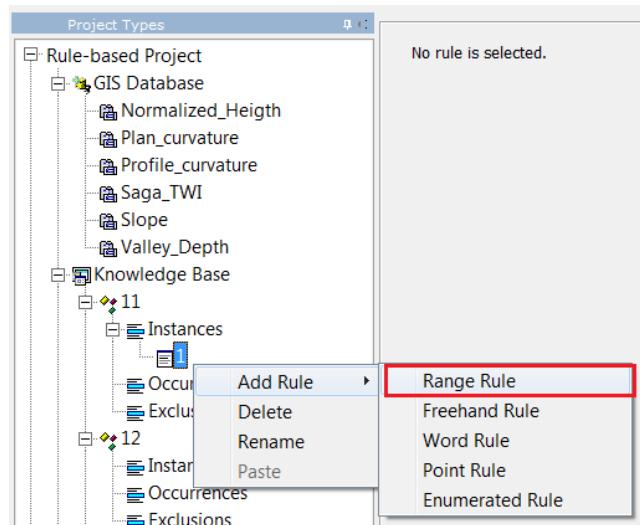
Project Types

Rule-based Project
GIS Database
Normalized_Heigth
Plan_curvature
Profile_curvature
Saga_TWI
Slope
Valley_Depth
Knowledge Base
11
Instances
1
Occur
Exclus
12
Instan
Occurrences
Exclusions

No rule is selected.

Add Rule
Delete
Rename
Paste

Range Rule
Freehand Rule
Word Rule
Point Rule
Enumerated Rule